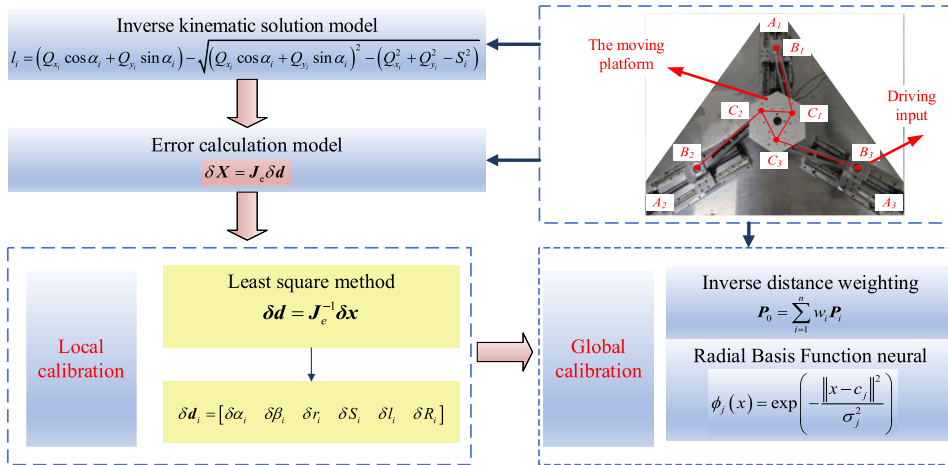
Inverse kinematic solution model

$l_i = \left(Q_{x_i}\cos\alpha_i + Q_{y_i}\sin\alpha_i\right) - \sqrt{\left(Q_{x_i}\cos\alpha_i + Q_{y_i}\sin\alpha_i\right)^2 - \left(Q_{x_i}^2 + Q_{y_i}^2 - S_i^2\right)}$

Error calculation model

$\delta \boldsymbol{X} = \boldsymbol{J}_e \delta \boldsymbol{d}$

The moving platform

Driving input

$A_1$ $B_1$ $C_2$ $C_1$ $C_3$ $B_2$ $B_3$ $A_2$ $A_3$

Local calibration

Least square method

$\boldsymbol{\delta d} = \boldsymbol{J}_e^{-1}\boldsymbol{\delta x}$

$\delta \boldsymbol{d}_i = \left[\delta\alpha_i \quad \delta\beta_i \quad \delta r_i \quad \delta S_i \quad \delta l_i \quad \delta R_i\right]$

Global calibration

Inverse distance weighting

$\boldsymbol{P}_0 = \sum_{i=1}^{n} w_i \boldsymbol{P}_i$

Radial Basis Function neural

$\phi_j(x) = \exp\left(-\frac{\left\|x - c_j\right\|^2}{\sigma_j^2}\right)$